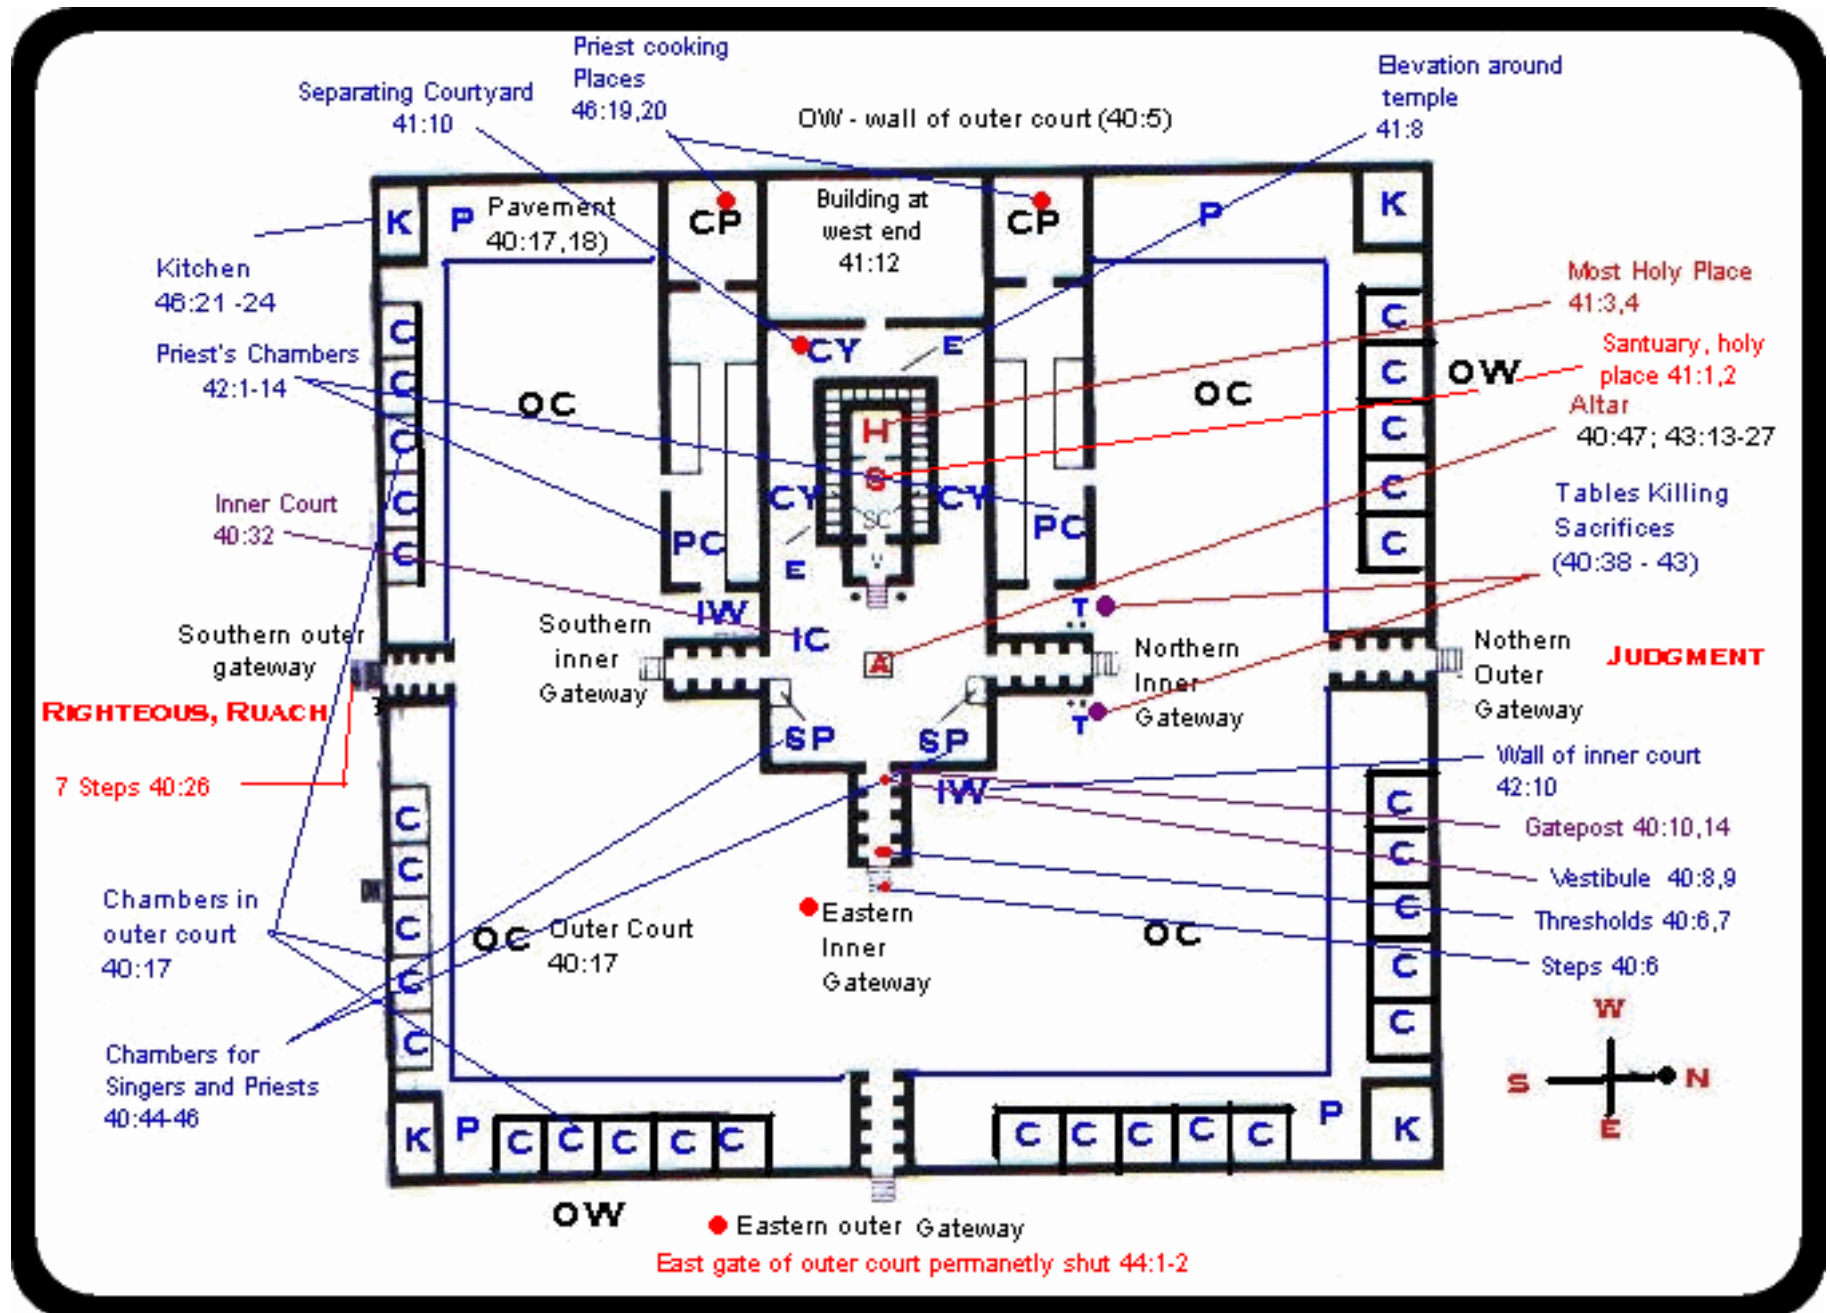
Priest cooking Places 46:19,20

Separating Courtyard 41:10

OW - wall of outer court (40:5)

Elevation around temple 41:8

K P Pavement 40:17,18)

CP

Building at west end 41:12

CP

P

K

Kitchen 46:21 -24

Priest's Chambers 42:1-14

C C C C C

CY

E

Most Holy Place 41:3,4

C C C C C

OW

Santuary, holy place 41:1,2

Altar 40:47; 43:13-27

OC

H

S

OC

CY CY

SC

PC PC

E

Tables Killing Sacrifices (40:38 - 43)

Inner Court 40:32

IW

T

IC

Southern outer gateway

Southern inner Gateway

A

Northern Inner Gateway

Nothern Outer Gateway

JUDGMENT

RIGHTEOUS, RUACH

SP SP

T

Wall of inner court 42:10

7 Steps 40:26

IW

Gatepost 40:10,14

C C C

Vestibule 40:8,9

Thresholds 40:6,7

Chambers in outer court 40:17

C C C C

OC Outer Court 40:17

Eastern Inner Gateway

OC

Steps 40:6

C C

W

S N

E

Chambers for Singers and Priests 40:44-46

K P C C C C C

C C C C C P K

OW

Eastern outer Gateway

East gate of outer court permanetly shut 44:1-2